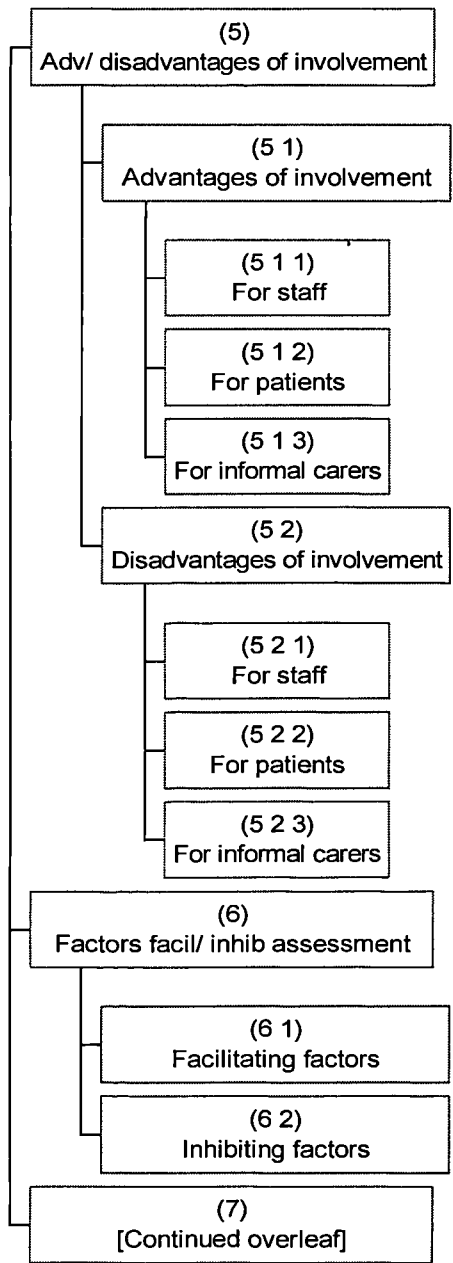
(5)
Adv/ disadvantages of involvement

(5 1)
Advantages of involvement

(5 1 1)
For staff

(5 1 2)
For patients

(5 1 3)
For informal carers

(5 2)
Disadvantages of involvement

(5 2 1)
For staff

(5 2 2)
For patients

(5 2 3)
For informal carers

(6)
Factors facil/ inhib assessment

(6 1)
Facilitating factors

(6 2)
Inhibiting factors

(7)
[Continued overleaf]